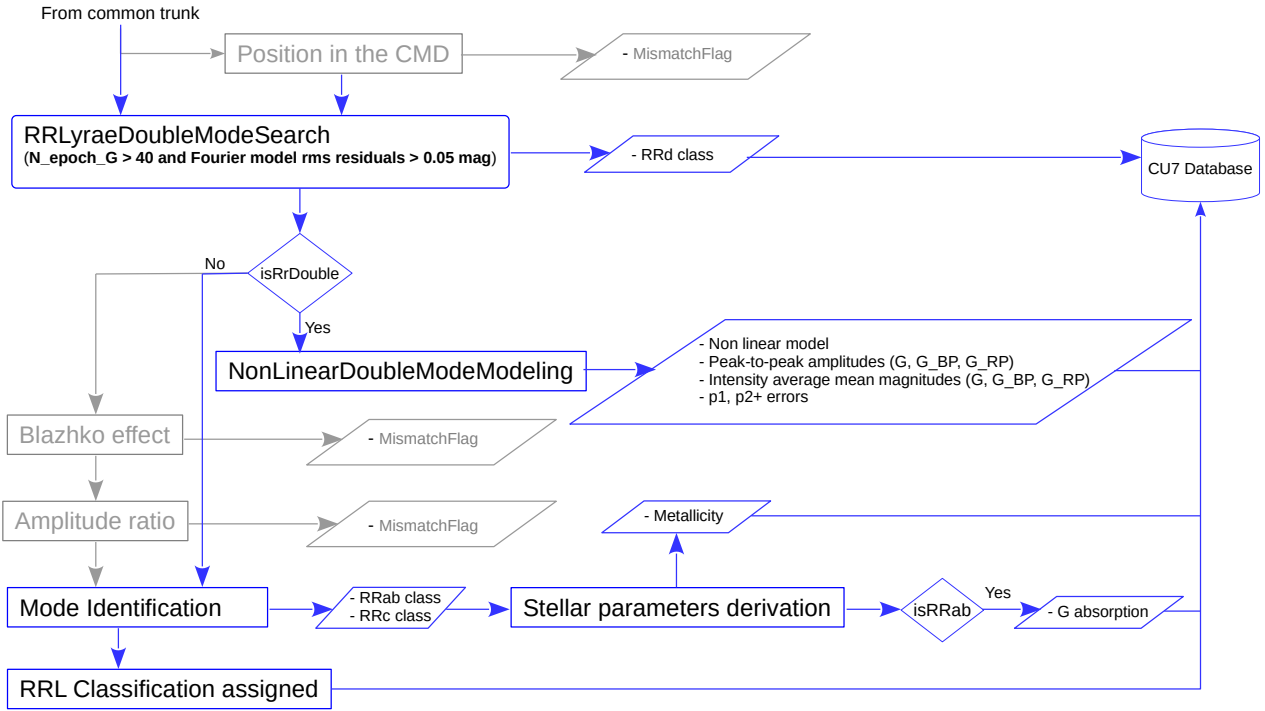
From common trunk

Position in the CMD

- MismatchFlag

RRLyraeDoubleModeSearch
(N_epoch_G > 40 and Fourier model rms residuals > 0.05 mag)

- RRd class

CU7 Database

No

isRrDouble

Yes

NonLinearDoubleModeModeling

- Non linear model
- Peak-to-peak amplitudes (G, G_BP, G_RP)
- Intensity average mean magnitudes (G, G_BP, G_RP)
- p1, p2+ errors

Blazhko effect

- MismatchFlag

Amplitude ratio

- MismatchFlag

- Metallicity

Mode Identification

- RRab class
- RRc class

Stellar parameters derivation

isRRab

Yes

- G absorption

RRL Classification assigned